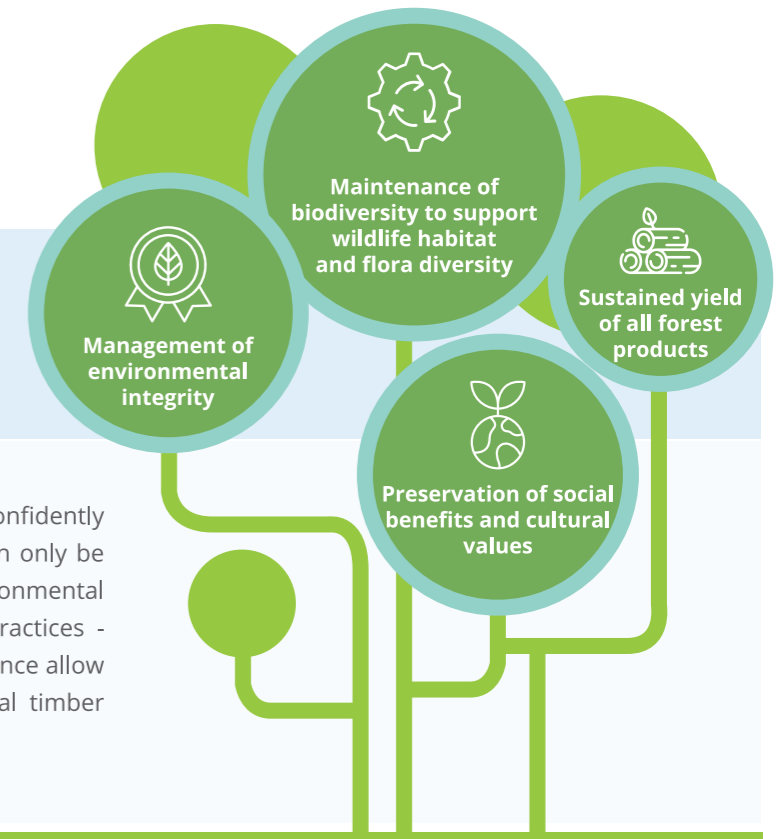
Maintenance of biodiversity to support wildlife habitat and flora diversity

Management of environmental integrity

Sustained yield of all forest products

Preservation of social benefits and cultural values

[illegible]onfidently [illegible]n only be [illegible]onmental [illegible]ractices - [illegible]nce allow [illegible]al timber